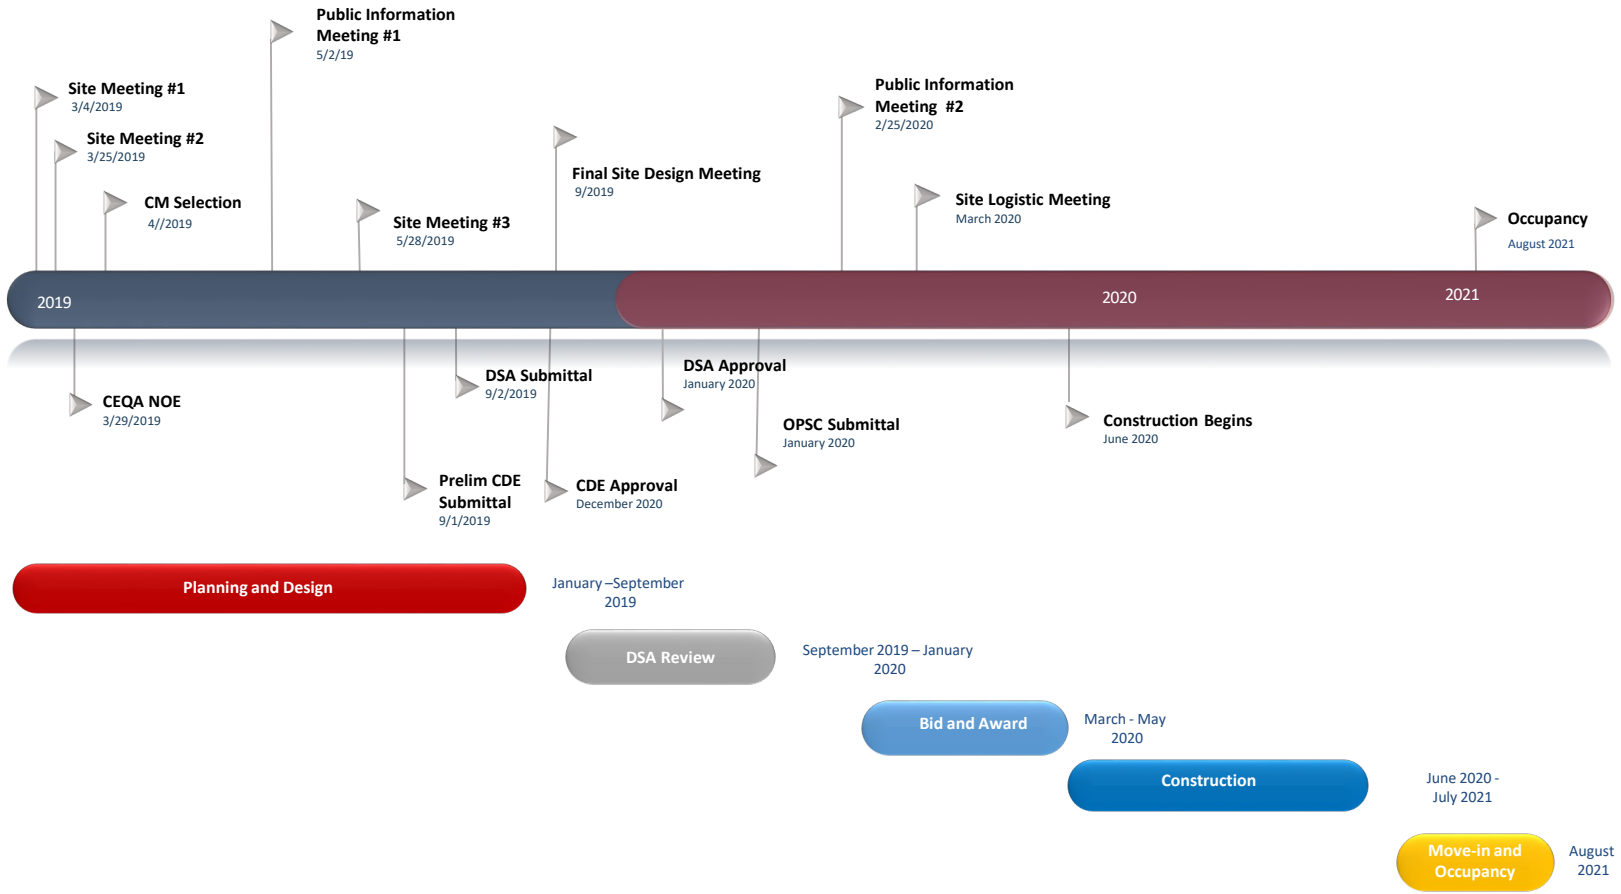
Public Information Meeting #1
5/2/19

Site Meeting #1
3/4/2019

Site Meeting #2
3/25/2019

CM Selection
4//2019

Site Meeting #3
5/28/2019

Final Site Design Meeting
9/2019

Public Information Meeting #2
2/25/2020

Site Logistic Meeting
March 2020

Occupancy
August 2021

2019

2020

2021

CEQA NOE
3/29/2019

DSA Submittal
9/2/2019

DSA Approval
January 2020

OPSC Submittal
January 2020

Construction Begins
June 2020

Prelim CDE Submittal
9/1/2019

CDE Approval
December 2020

Planning and Design

January –September 2019

DSA Review

September 2019 – January 2020

Bid and Award

March - May 2020

Construction

June 2020 - July 2021

Move-in and Occupancy

August 2021